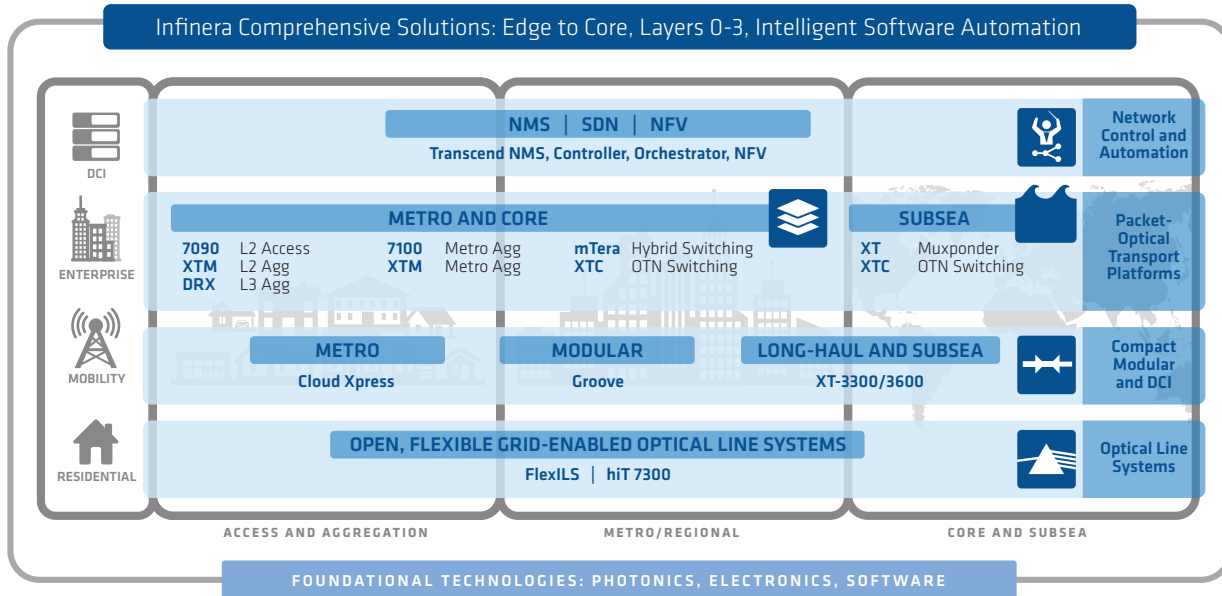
Infinera Comprehensive Solutions: Edge to Core, Layers 0-3, Intelligent Software Automation

DCI

ENTERPRISE

MOBILITY

RESIDENTIAL

NMS | SDN | NFV

Transcend NMS, Controller, Orchestrator, NFV

Network Control and Automation

METRO AND CORE

7090 L2 Access
XTM L2 Agg
DRX L3 Agg

7100 Metro Agg
XTM Metro Agg

mTera Hybrid Switching
XTC OTN Switching

SUBSEA

XT Muxponder
XTC OTN Switching

Packet-Optical Transport Platforms

METRO
Cloud Xpress

MODULAR
Groove

LONG-HAUL AND SUBSEA
XT-3300/3600

Compact Modular and DCI

OPEN, FLEXIBLE GRID-ENABLED OPTICAL LINE SYSTEMS

FlexILS | hiT 7300

Optical Line Systems

ACCESS AND AGGREGATION

METRO/REGIONAL

CORE AND SUBSEA

FOUNDATIONAL TECHNOLOGIES: PHOTONICS, ELECTRONICS, SOFTWARE